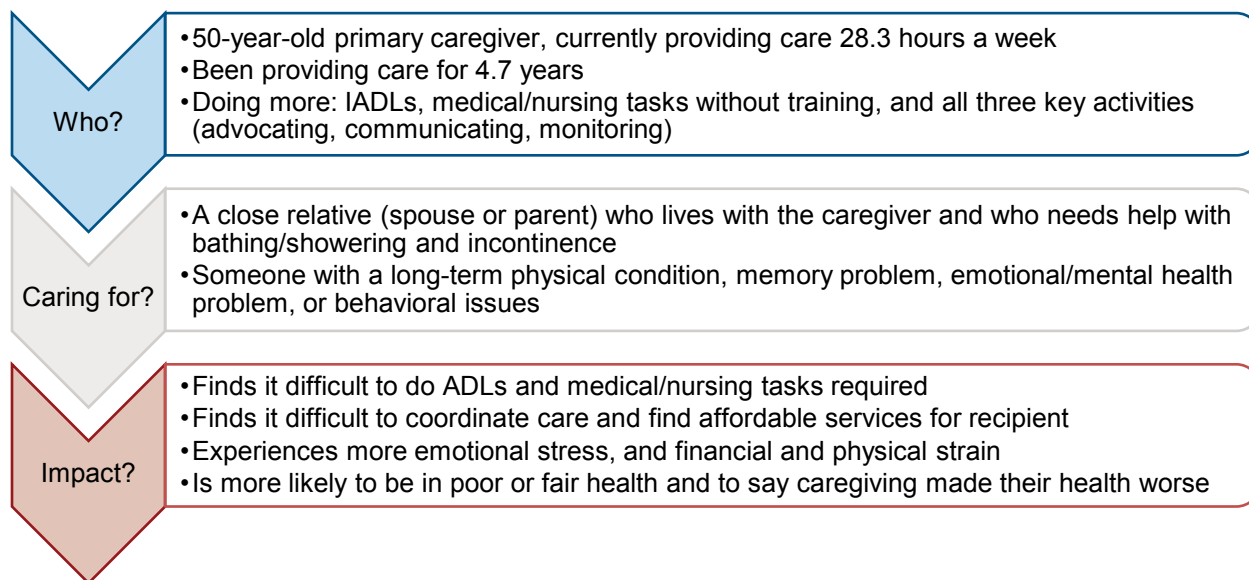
Who?

• 50-year-old primary caregiver, currently providing care 28.3 hours a week
• Been providing care for 4.7 years
• Doing more: IADLs, medical/nursing tasks without training, and all three key activities (advocating, communicating, monitoring)

Caring for?

• A close relative (spouse or parent) who lives with the caregiver and who needs help with bathing/showering and incontinence
• Someone with a long-term physical condition, memory problem, emotional/mental health problem, or behavioral issues

Impact?

• Finds it difficult to do ADLs and medical/nursing tasks required
• Finds it difficult to coordinate care and find affordable services for recipient
• Experiences more emotional stress, and financial and physical strain
• Is more likely to be in poor or fair health and to say caregiving made their health worse